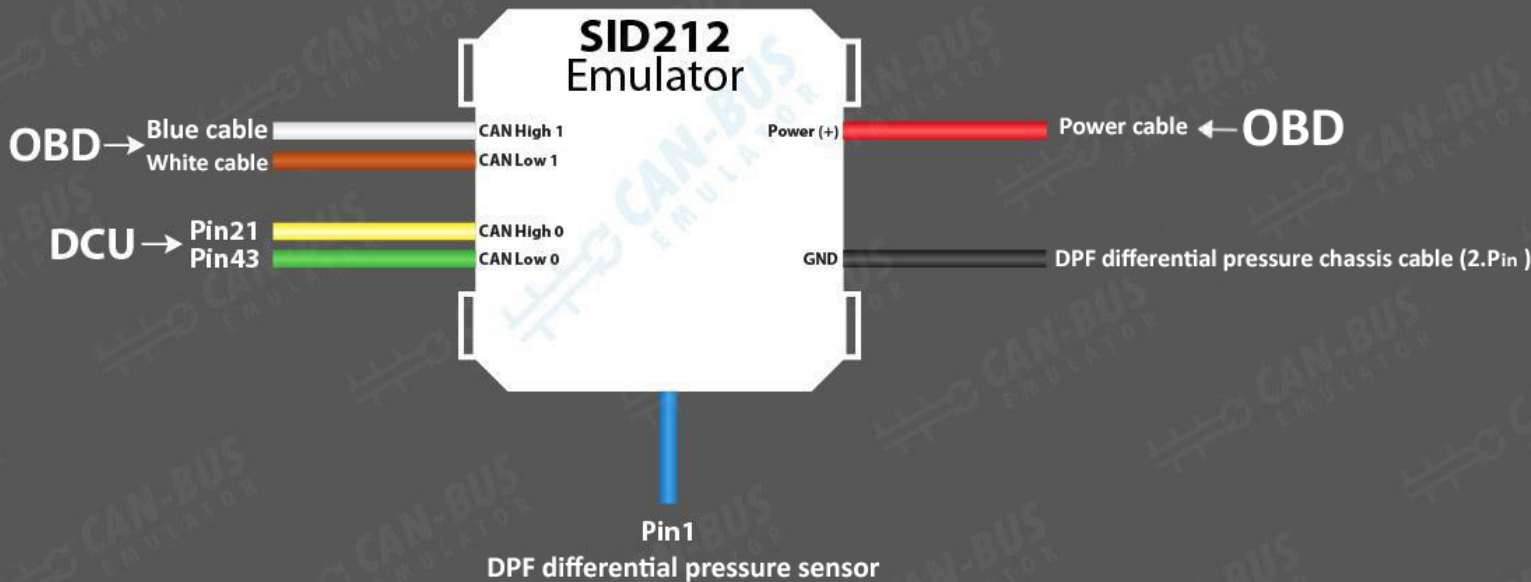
SID212
Emulator

CAN-BUS EMULATOR

OBD→ Blue cable
White cable

CAN High 1
CAN Low 1

DCU → Pin21
Pin43

CAN High 0
CAN Low 0

Power (+)

Power cable ← OBD

GND

DPF differential pressure chassis cable (2.Pin )

Pin1
DPF differential pressure sensor